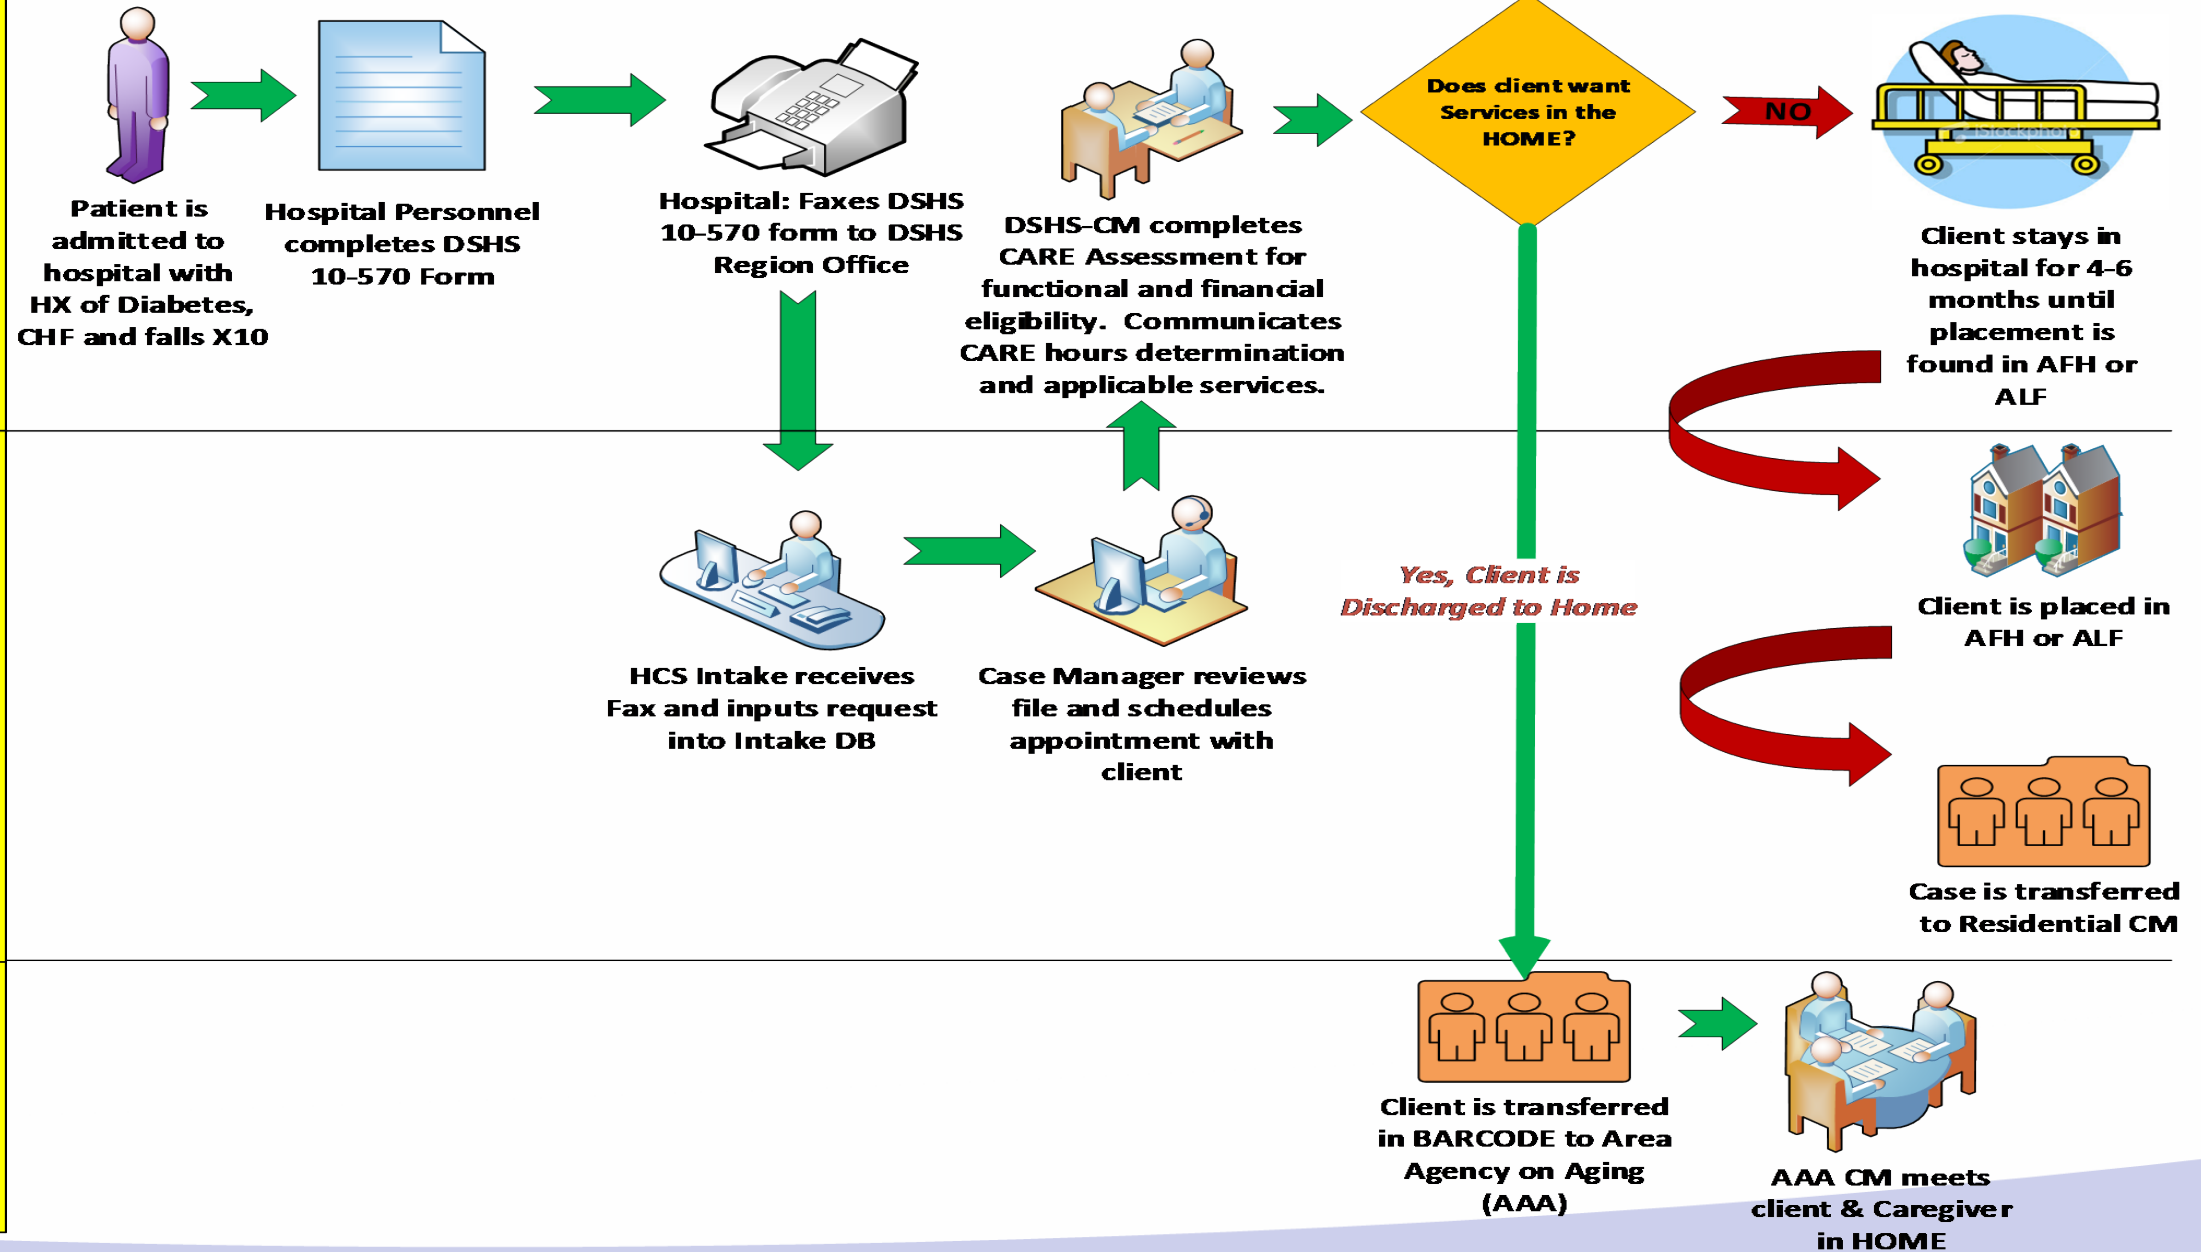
Patient is admitted to hospital with HX of Diabetes, CHF and falls X10

Hospital Personnel completes DSHS 10-570 Form

Hospital: Faxes DSHS 10-570 form to DSHS Region Office

DSHS-CM completes CARE Assessment for functional and financial eligibility. Communicates CARE hours determination and applicable services.

Does client want Services in the HOME?

NO

Client stays in hospital for 4-6 months until placement is found in AFH or ALF

HCS Intake receives Fax and inputs request into Intake DB

Case Manager reviews file and schedules appointment with client

Yes, Client is Discharged to Home

Client is placed in AFH or ALF

Case is transferred to Residential CM

Client is transferred in BARCODE to Area Agency on Aging (AAA)

AAA CM meets client & Caregiver in HOME